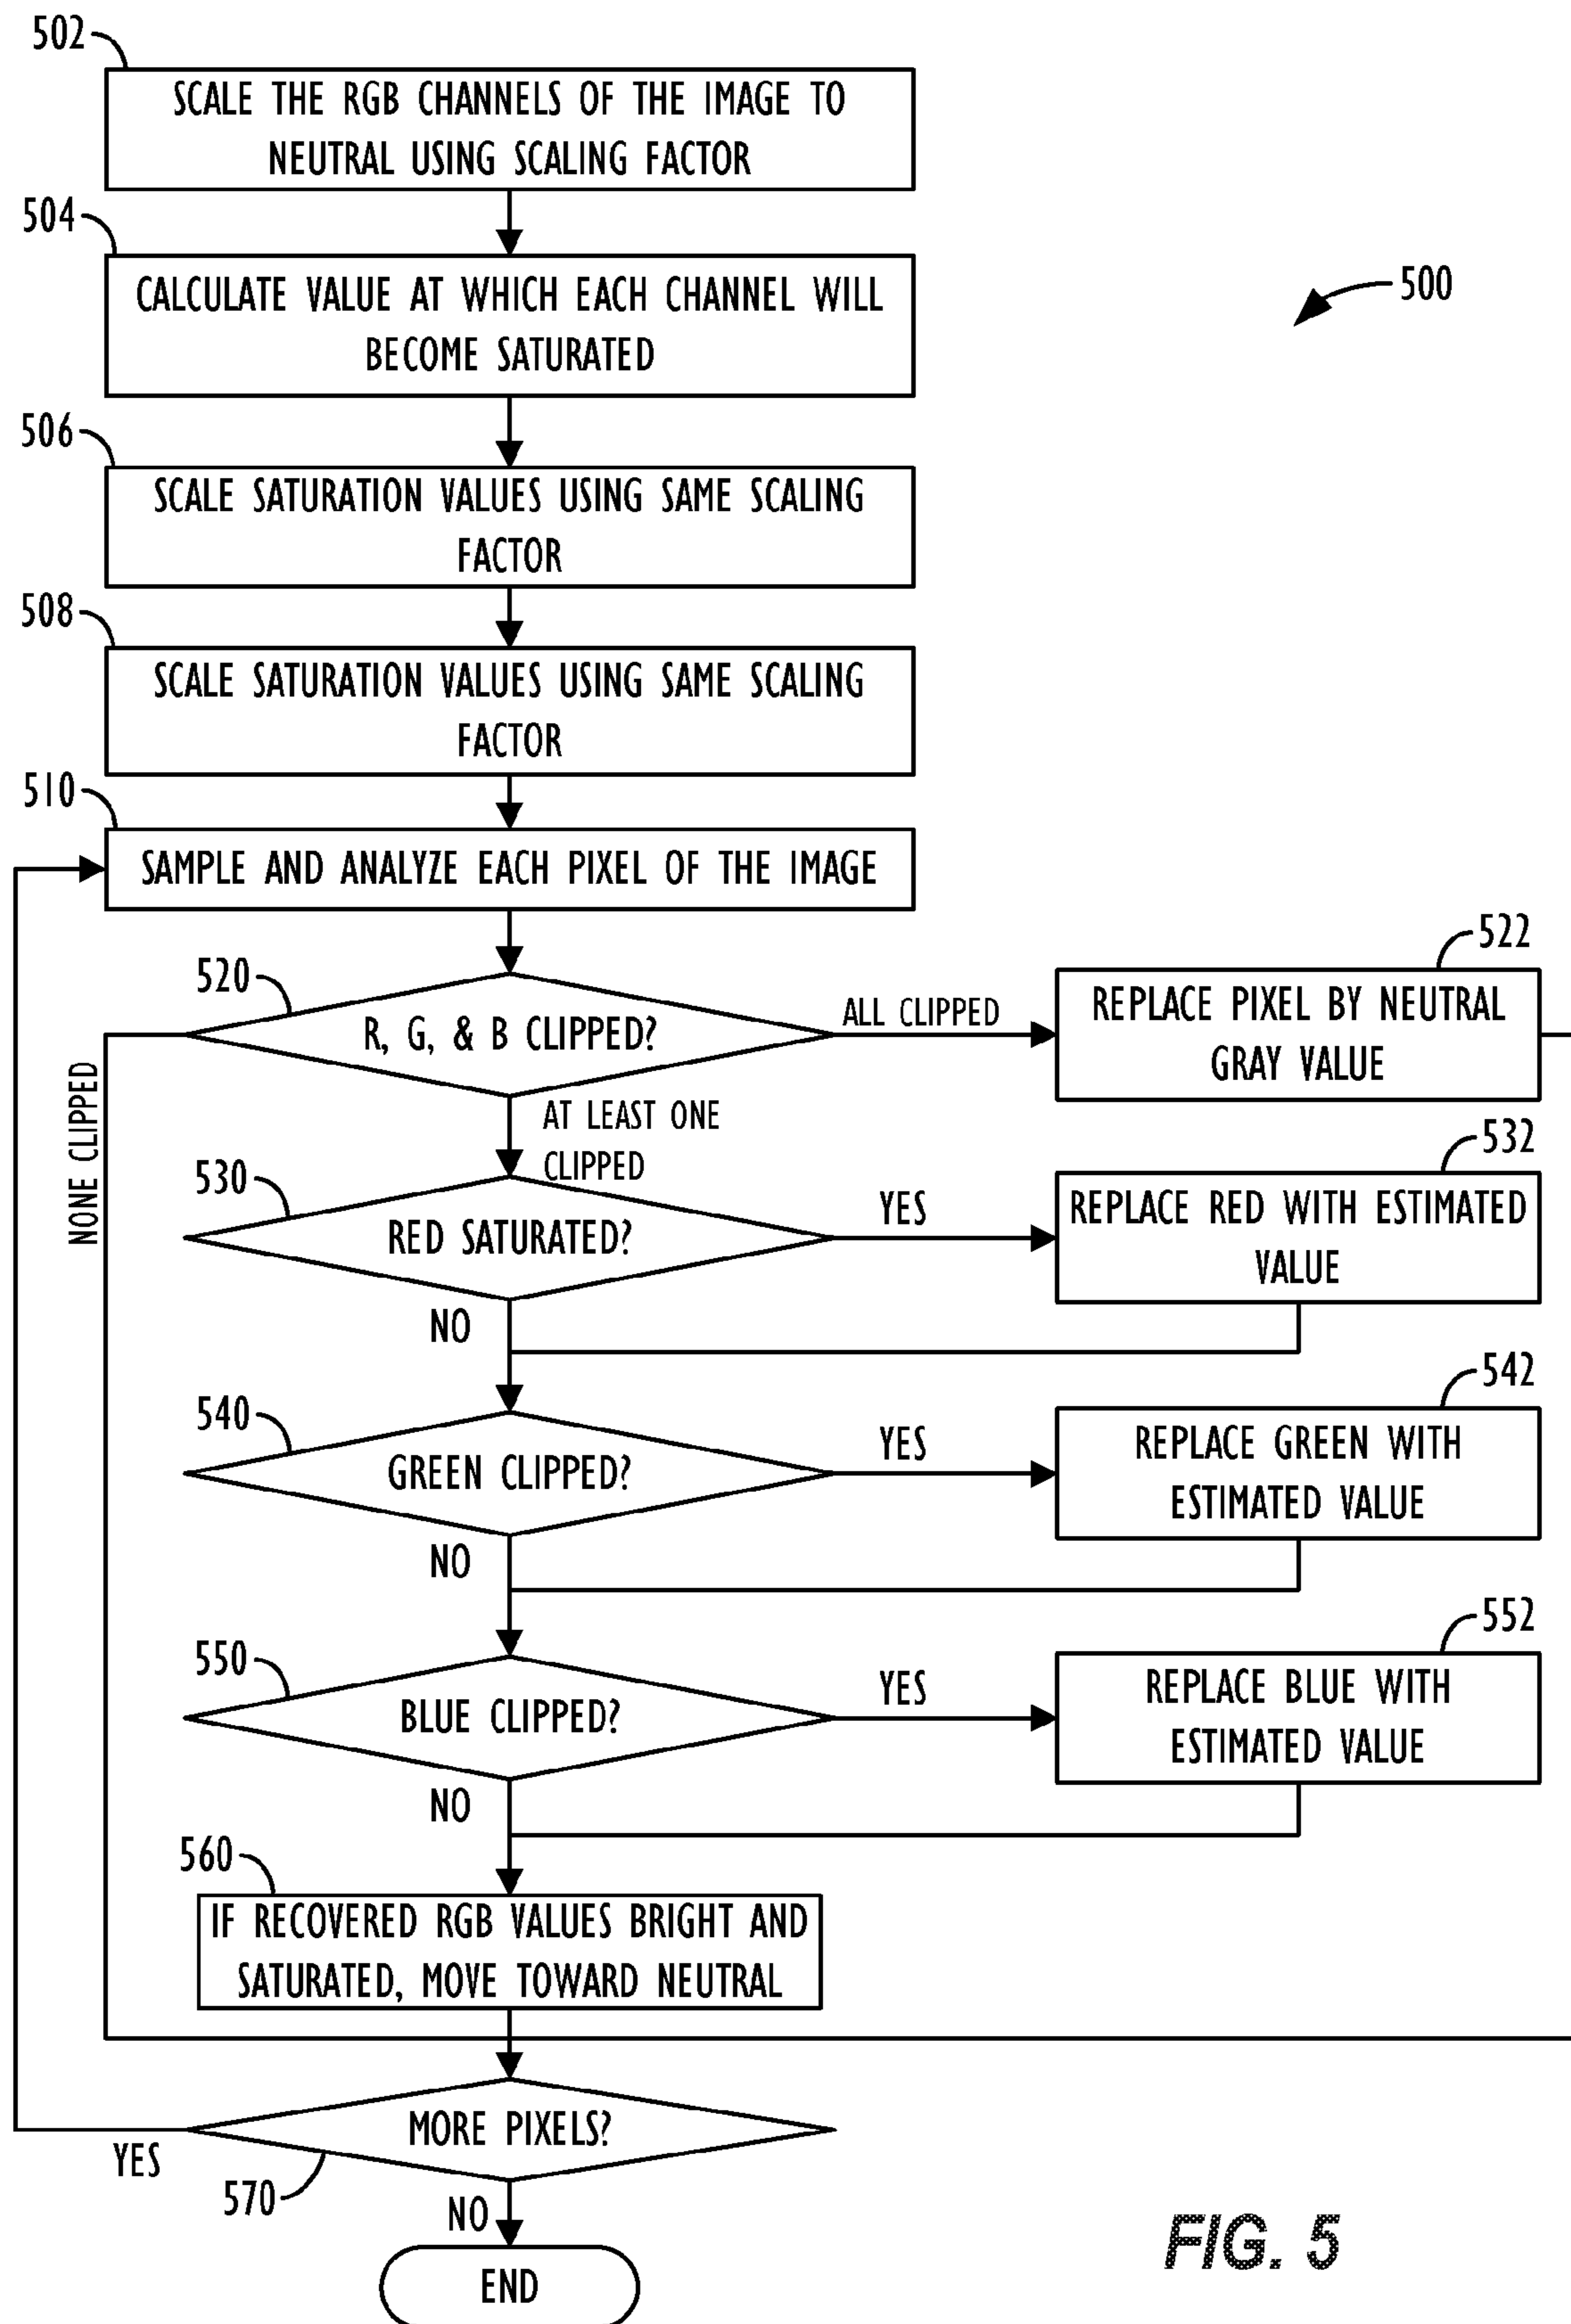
502
SCALE THE RGB CHANNELS OF THE IMAGE TO NEUTRAL USING SCALING FACTOR

504
CALCULATE VALUE AT WHICH EACH CHANNEL WILL BECOME SATURATED

500

506
SCALE SATURATION VALUES USING SAME SCALING FACTOR

508
SCALE SATURATION VALUES USING SAME SCALING FACTOR

510
SAMPLE AND ANALYZE EACH PIXEL OF THE IMAGE

520
R, G, & B CLIPPED?

ALL CLIPPED

522
REPLACE PIXEL BY NEUTRAL GRAY VALUE

NONE CLIPPED

AT LEAST ONE CLIPPED

530
RED SATURATED?

YES

532
REPLACE RED WITH ESTIMATED VALUE

NO

540
GREEN CLIPPED?

YES

542
REPLACE GREEN WITH ESTIMATED VALUE

NO

550
BLUE CLIPPED?

YES

552
REPLACE BLUE WITH ESTIMATED VALUE

NO

560
IF RECOVERED RGB VALUES BRIGHT AND SATURATED, MOVE TOWARD NEUTRAL

MORE PIXELS?

YES

570

NO

END

FIG. 5